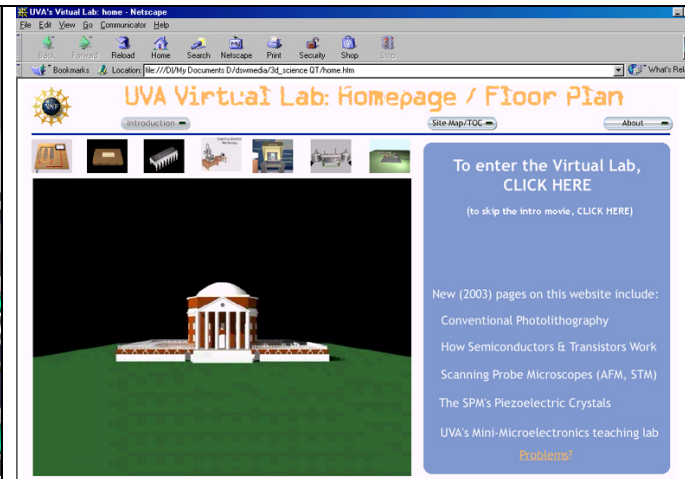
UVA's Virtual Lab: home - Netscape

File Edit View Go Communicator Help

Back Forward Reload Home Search Netscape Print Security Shop Stop

Bookmarks Location: file:///D|/My Documents D/dswmedia/3d_science QT/home.htm

What's Rel

UVA Virtual Lab: Homepage / Floor Plan

Introduction

Site Map/TOC

About

To enter the Virtual Lab, CLICK HERE

(to skip the intro movie, CLICK HERE)

New (2003) pages on this website include:

Conventional Photolithography

How Semiconductors & Transistors Work

Scanning Probe Microscopes (AFM, STM)

The SPM's Piezoelectric Crystals

UVA's Mini-Microelectronics teaching lab

Problems?